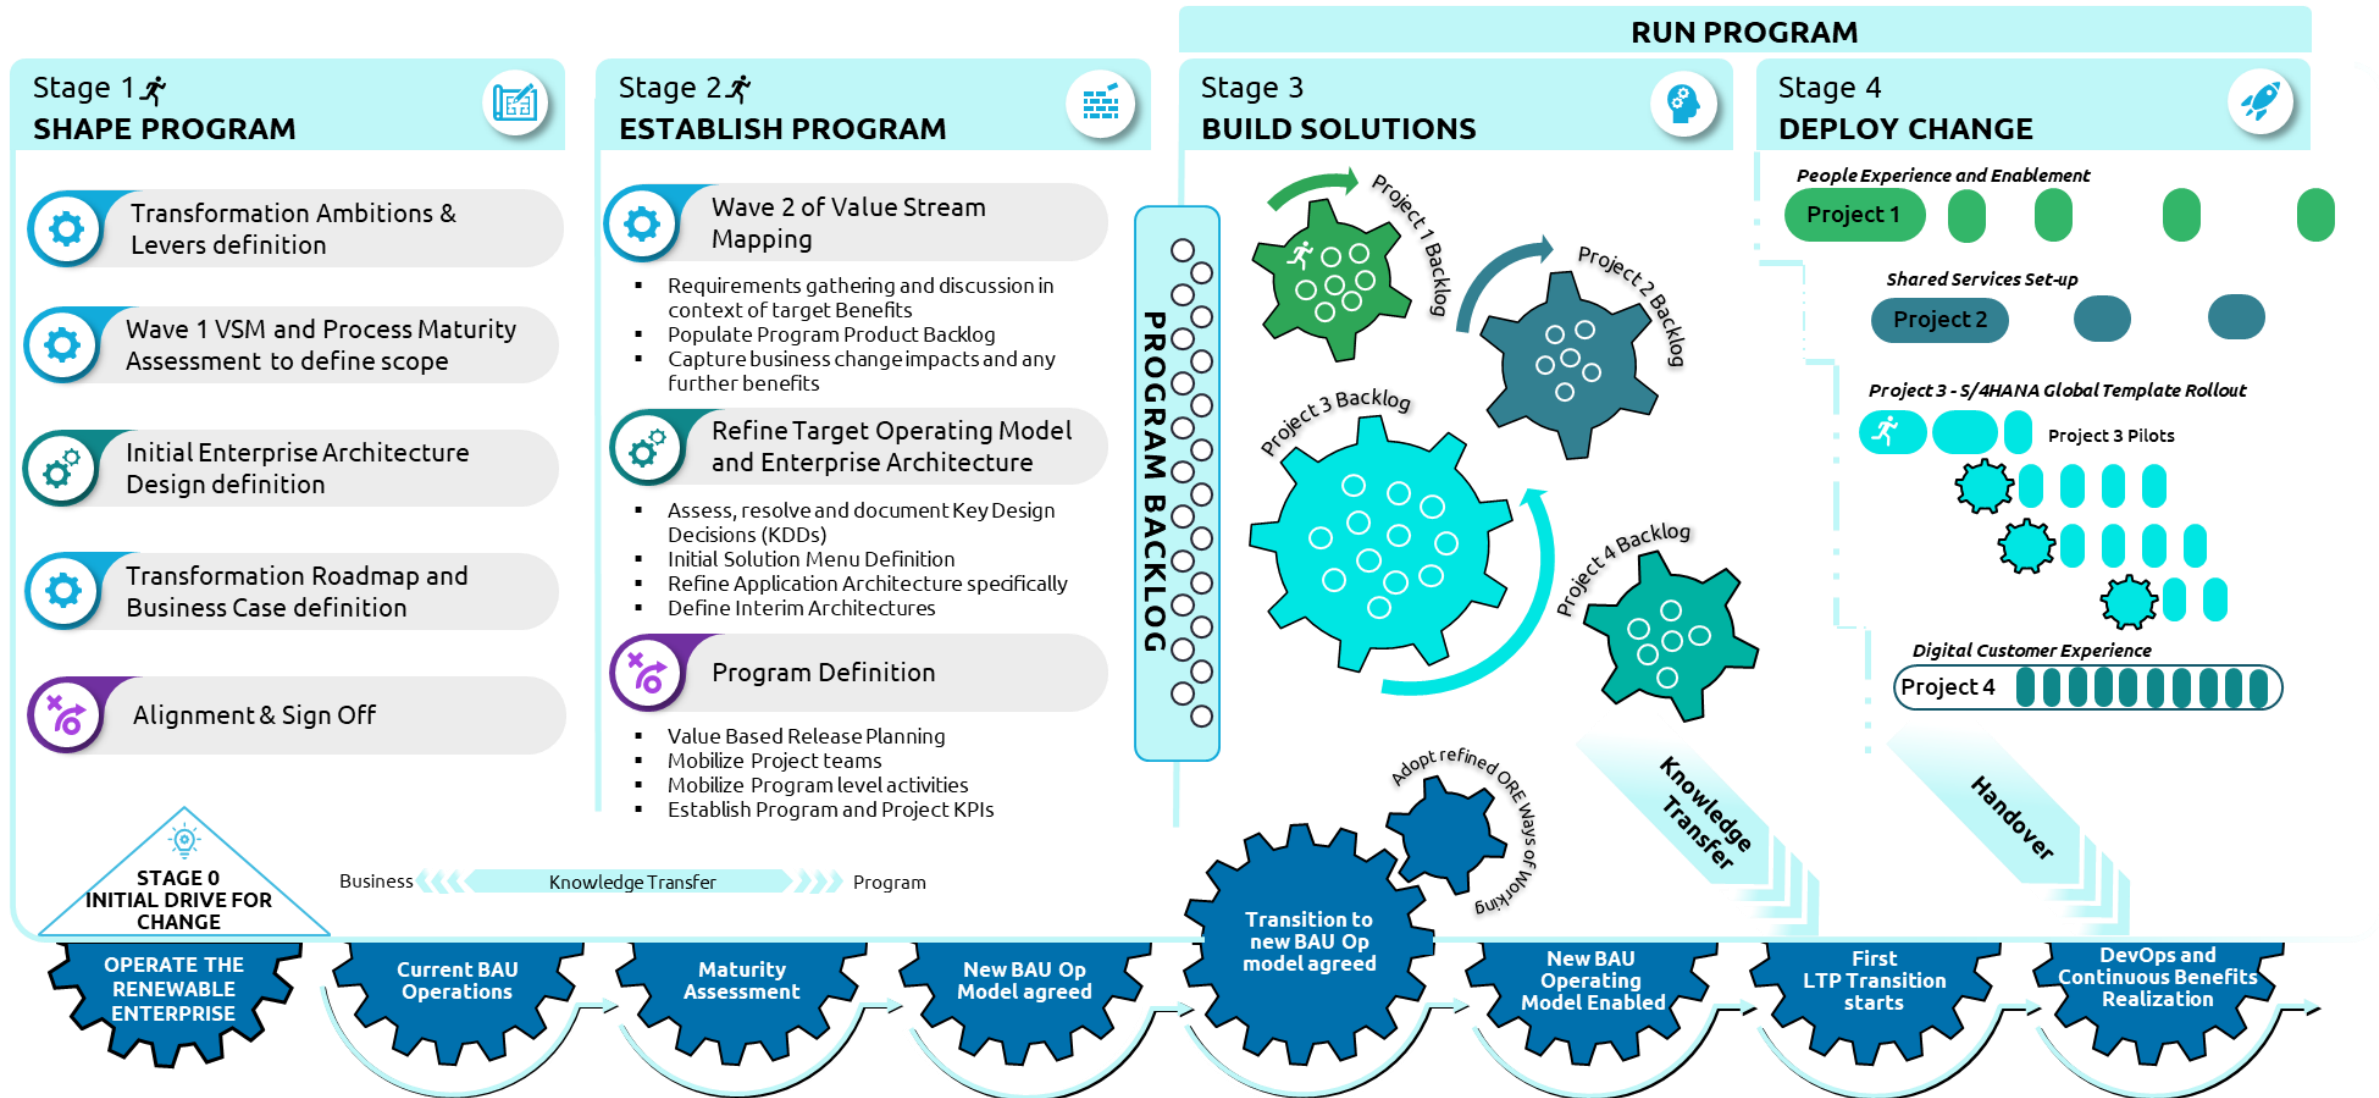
RUN PROGRAM

Stage 1
SHAPE PROGRAM

Transformation Ambitions & Levers definition

Wave 1 VSM and Process Maturity Assessment to define scope

Initial Enterprise Architecture Design definition

Transformation Roadmap and Business Case definition

Alignment & Sign Off

Stage 2
ESTABLISH PROGRAM

Wave 2 of Value Stream Mapping

- Requirements gathering and discussion in context of target Benefits
- Populate Program Product Backlog
- Capture business change impacts and any further benefits

Refine Target Operating Model and Enterprise Architecture

- Assess, resolve and document Key Design Decisions (KDDs)
- Initial Solution Menu Definition
- Refine Application Architecture specifically
- Define Interim Architectures

Program Definition

- Value Based Release Planning
- Mobilize Project teams
- Mobilize Program level activities
- Establish Program and Project KPIs

PROGRAM BACKLOG

Stage 3
BUILD SOLUTIONS

Project 1 Backlog
Project 2 Backlog
Project 3 Backlog
Project 4 Backlog

Adopt refined ORE Ways of Working

Stage 4
DEPLOY CHANGE

People Experience and Enablement
Project 1

Shared Services Set-up
Project 2

Project 3 - S/4HANA Global Template Rollout
Project 3 Pilots

Digital Customer Experience
Project 4

Knowledge Transfer

Handover

STAGE 0
INITIAL DRIVE FOR CHANGE

Business Knowledge Transfer Program

OPERATE THE RENEWABLE ENTERPRISE

Current BAU Operations

Maturity Assessment

New BAU Op Model agreed

Transition to new BAU Op model agreed

New BAU Operating Model Enabled

First LTP Transition starts

DevOps and Continuous Benefits Realization